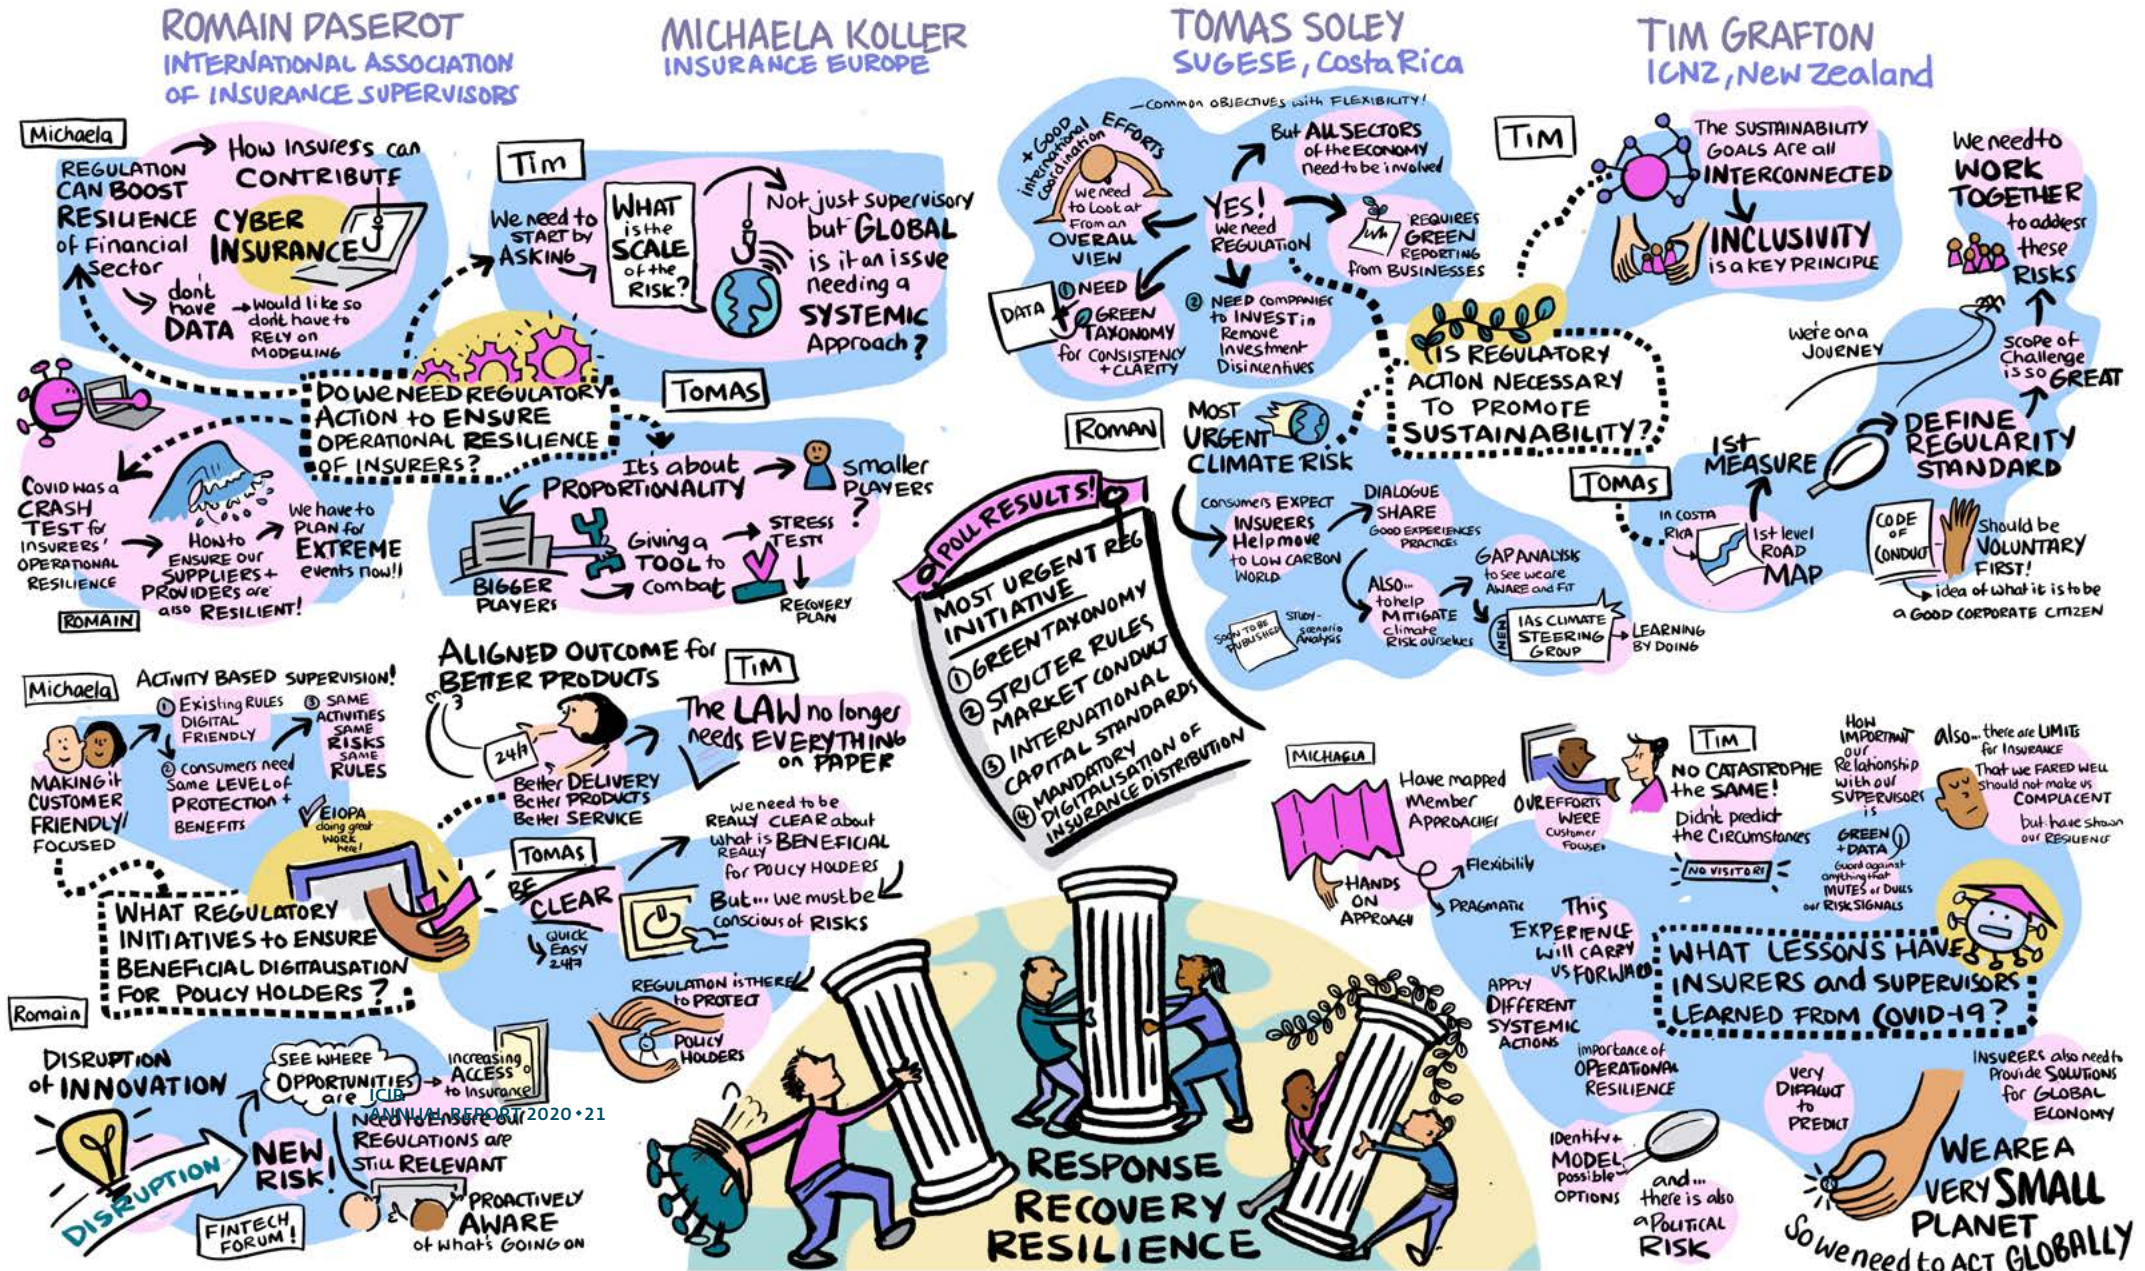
ROMAIN PASEROT
INTERNATIONAL ASSOCIATION OF INSURANCE SUPERVISORS

MICHAELA KOLLER
INSURANCE EUROPE

TOMAS SOLEY
SUGESE, Costa Rica

TIM GRAFTON
ICNZ, New Zealand

Michaela
REGULATION CAN BOOST RESILIENCE of Financial Sector
How insurers can CONTRIBUTE
CYBER INSURANCE
don't have DATA
would like so don't have to RELY on MODELLING

Tim
We need to START by ASKING
WHAT is the SCALE of the RISK?
Not just supervisory but GLOBAL
is it an issue needing a SYSTEMIC Approach?

DO WE NEED REGULATORY ACTION TO ENSURE OPERATIONAL RESILIENCE OF INSURERS?

COVID was a CRASH TEST for INSURERS' OPERATIONAL RESILIENCE
How to ENSURE OUR SUPPLIERS + PROVIDERS are also RESILIENT!
We have to PLAN for EXTREME events now!!
ROMAIN

TOMAS
It's about PROPORTIONALITY
smaller PLAYERS
BIGGER PLAYERS
Giving a TOOL to combat
STRESS TEST
RECOVERY PLAN

Common objectives with FLEXIBILITY!
+ GOOD International coordination EFFORTS
We need to look at from an OVERALL VIEW
YES! We need REGULATION
But ALL SECTORS of the ECONOMY need to be involved
REQUIRES GREEN REPORTING from BUSINESSES
DATA
① NEED GREEN TAXONOMY for CONSISTENCY + CLARITY
② NEED companies to INVEST in Remove Investment Disincentives

TIM
The SUSTAINABILITY GOALS Are all INTERCONNECTED
INCLUSIVITY is a KEY PRINCIPLE
We need to WORK TOGETHER to address these RISKS

IS REGULATORY ACTION NECESSARY TO PROMOTE SUSTAINABILITY?

Roman
MOST URGENT CLIMATE RISK
Consumers EXPECT INSURERS Help move to LOW CARBON WORLD
DIALOGUE SHARE GOOD EXPERIENCES PRACTICES
GAP ANALYSIS to see we are AWARE and FIT
ALSO... to help MITIGATE climate Risk ourselves
Soon to be published
Study - scenario Analysis
NEW IAIS CLIMATE STEERING GROUP
LEARNING BY DOING

We're on a JOURNEY
Scope of Challenge is so GREAT
TOMAS
1st MEASURE
DEFINE REGULARITY STANDARD
In COSTA RICA
1st level ROAD MAP
CODE OF CONDUCT
Should be VOLUNTARY FIRST!
idea of what it is to be a GOOD CORPORATE CITIZEN

POLL RESULTS!
MOST URGENT REG INITIATIVE
① GREEN TAXONOMY
② STRICTER RULES MARKET CONDUCT
③ INTERNATIONAL CAPITAL STANDARDS
④ MANDATORY DIGITALISATION OF INSURANCE DISTRIBUTION

Michaela
ACTIVITY BASED SUPERVISION!
① Existing RULES DIGITAL FRIENDLY
② consumers need same LEVEL of PROTECTION + BENEFITS
③ SAME ACTIVITIES SAME RISKS SAME RULES
MAKING it CUSTOMER FRIENDLY/FOCUSED
EIOPA doing great work here!

ALIGNED OUTCOME for BETTER PRODUCTS
24h
Better DELIVERY Better PRODUCTS Better SERVICE
TIM
The LAW no longer needs EVERYTHING on PAPER

WHAT REGULATORY INITIATIVES TO ENSURE BENEFICIAL DIGITALISATION FOR POLICY HOLDERS?

TOMAS
BE CLEAR
quick easy 24/7
We need to be REALLY CLEAR about what is BENEFICIAL REALLY for POLICY HOLDERS
But... we must be conscious of RISKS
REGULATION is there to PROTECT
POLICY HOLDERS

Romain
DISRUPTION of INNOVATION
SEE WHERE OPPORTUNITIES are
Increasing ACCESS to Insurance
ICIB ANNUAL REPORT 2020•21
Need to ensure our REGULATIONS are Still RELEVANT
NEW RISK!
DISRUPTION
FINTECH FORUM!
PROACTIVELY AWARE of what's GOING ON

RESPONSE
RECOVERY
RESILIENCE

MICHAELA
Have mapped Member Approaches
Flexibility
HANDS ON APPROACH
Pragmatic
OUR EFFORTS WERE Customer Focused
TIM
NO CATASTROPHE the SAME!
Didn't predict the Circumstances
NO VISITORS
How IMPORTANT our Relationship with our SUPERVISORS is
GREEN + DATA
Guard against anything that MUTES or DULLS our RISK SIGNALS
Also... there are LIMITS for Insurance
That we FARED WELL should not make us COMPLACENT
but have shown our RESILIENCE
This EXPERIENCE will CARRY us FORWARD
APPLY DIFFERENT SYSTEMIC ACTIONS
WHAT LESSONS HAVE INSURERS and SUPERVISORS LEARNED FROM COVID-19?
importance of OPERATIONAL RESILIENCE
Identify + MODEL possible OPTIONS
and... there is also a POLITICAL RISK
Very DIFFICULT to PREDICT
INSURERS also need to Provide SOLUTIONS for GLOBAL ECONOMY
WE ARE A VERY SMALL PLANET
So we need to ACT GLOBALLY